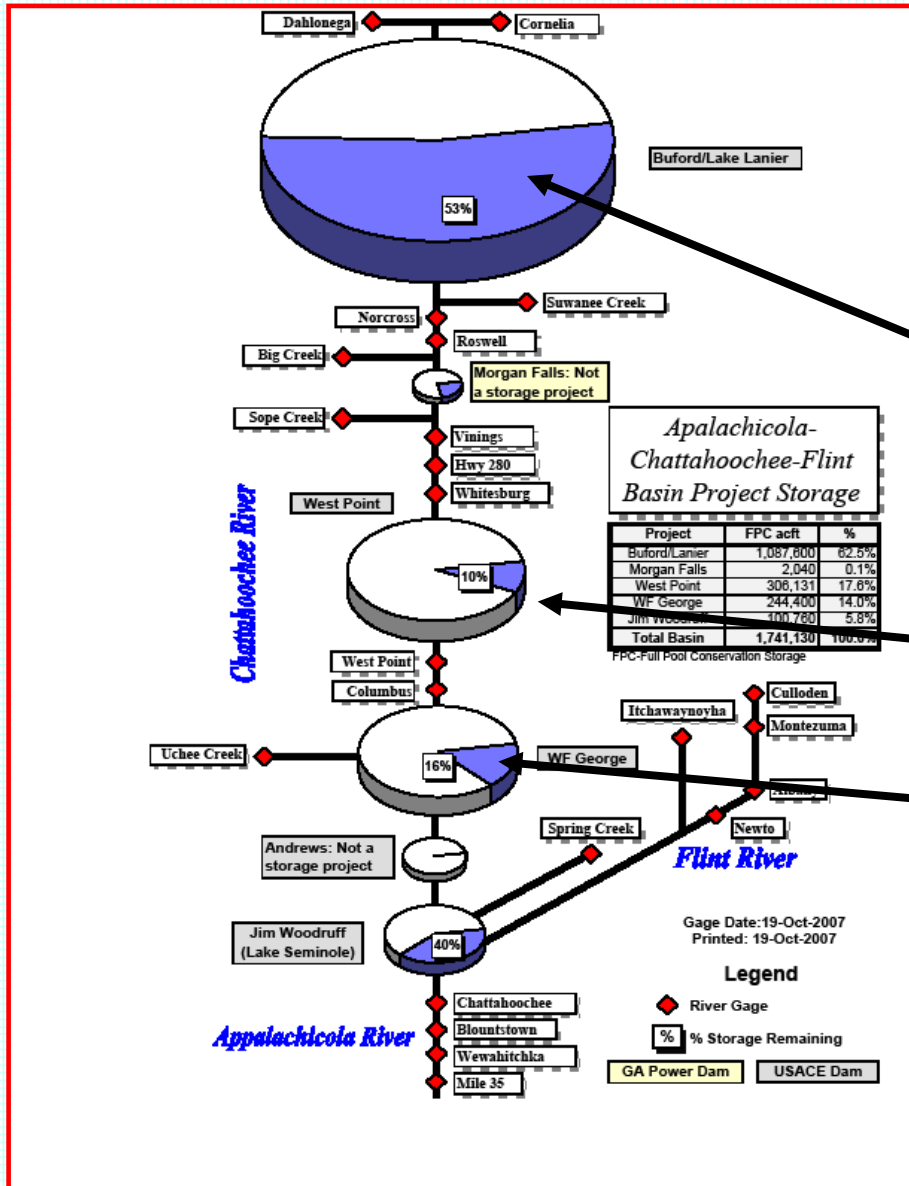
Dahlonega

Cornelia

Buford/Lake Lanier

53%

Suwanee Creek

Norcross

Roswell

Big Creek

Morgan Falls: Not a storage project

Sope Creek

Apalachicola-Chattahoochee-Flint Basin Project Storage

Vinings

Hwy 280

Whitesburg

West Point

Chattahoochee River

| Project | FPC acft | % |
|---|---|---|
| Buford/Lanier | 1,087,600 | 62.5% |
| Morgan Falls | 2,040 | 0.1% |
| West Point | 306,131 | 17.6% |
| WF George | 244,400 | 14.0% |
| Jim Woodruff | 100,760 | 5.8% |
| Total Basin | 1,741,130 | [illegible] |

FPC-Full Pool Conservation Storage

10%

West Point

Columbus

Culloden

Itchawaynoyha

Montezuma

Uchee Creek

16%

WF George

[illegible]

Newto

Spring Creek

Flint River

Andrews: Not a storage project

Jim Woodruff (Lake Seminole)

40%

Gage Date:19-Oct-2007
Printed: 19-Oct-2007

Legend

Chattahoochee

Blountstown

Wewahitchka

Mile 35

Appalachicola River

River Gage

% Storage Remaining

GA Power Dam

USACE Dam